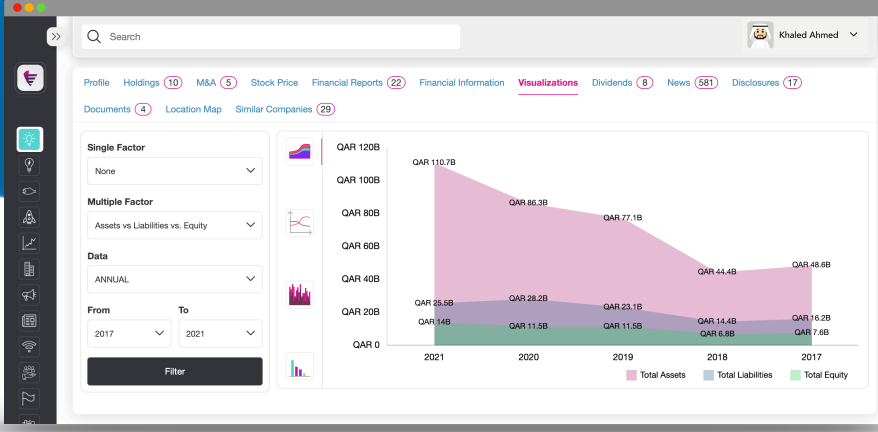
Search

Khaled Ahmed

Profile Holdings 10 M&A 5 Stock Price Financial Reports 22 Financial Information Visualizations Dividends 8 News 581 Disclosures 17

Documents 4 Location Map Similar Companies 29

Single Factor

None

Multiple Factor

Assets vs Liabilities vs. Equity

Data

ANNUAL

From

2017

To

2021

Filter

QAR 120B
QAR 100B
QAR 80B
QAR 60B
QAR 40B
QAR 20B
QAR 0

QAR 110.7B
QAR 86.3B
QAR 77.1B
QAR 44.4B
QAR 48.6B
QAR 25.5B
QAR 28.2B
QAR 23.1B
QAR 14.4B
QAR 16.2B
QAR 14B
QAR 11.5B
QAR 11.5B
QAR 6.8B
QAR 7.6B

2021 2020 2019 2018 2017

Total Assets Total Liabilities Total Equity